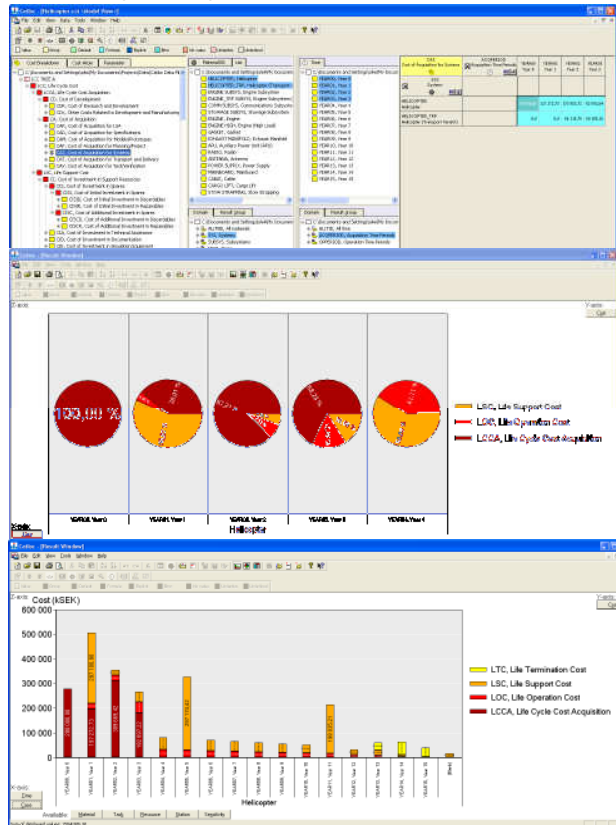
Catlca - [Helicopter.cct : Model View-1]

File Edit View Data Tools Window Help

Cost Breakdown | Cost Allow | Resource

C:\Documents and Settings\als\My Documents\Projects\Data\Catlca Data\Fil

LCC, Life cycle cost

LCCA, Life Cycle Cost Acquisition

CD, Cost of Development

CA, Cost of Acquisition

LSC, Life Support Cost

CI, Cost of Investment in Support Resources

Material/D | Link

HELICOPTER, Helicopter

ENGINE, Engine

Time

YEAR0, Year 0

YEAR1, Year 1

YEAR2, Year 2

YEAR3, Year 3

YEAR4, Year 4

YEAR5, Year 5

YEAR6, Year 6

YEAR7, Year 7

YEAR8, Year 8

YEAR9, Year 9

YEAR10, Year 10

YEAR11, Year 11

YEAR12, Year 12

YEAR13, Year 13

YEAR14, Year 14

YEAR15, Year 15

Domain | Result group

Catlca - [Result Window]

Z-axis

100,00 %

LSC, Life Support Cost

LOC, Life Operation Cost

LCCA, Life Cycle Cost Acquisition

YEAR0, Year 0 | YEAR1, Year 1 | YEAR2, Year 2 | YEAR3, Year 3 | YEAR4, Year 4

Helicopter

Catlca - [Result Window]

Z-axis Cost (kSEK)

600 000
500 000
400 000
300 000
200 000
100 000
0

LTC, Life Termination Cost

LSC, Life Support Cost

LOC, Life Operation Cost

LCCA, Life Cycle Cost Acquisition

YEAR0, Year 0 | YEAR1, Year 1 | YEAR2, Year 2 | YEAR3, Year 3 | YEAR4, Year 4 | YEAR5, Year 5 | YEAR6, Year 6 | YEAR7, Year 7 | YEAR8, Year 8 | YEAR9, Year 9 | YEAR10, Year 10 | YEAR11, Year 11 | YEAR12, Year 12 | YEAR13, Year 13 | YEAR14, Year 14 | YEAR15, Year 15 | Blank

Helicopter

X-axis

Available | Material | Task | Resource | Status | Stability